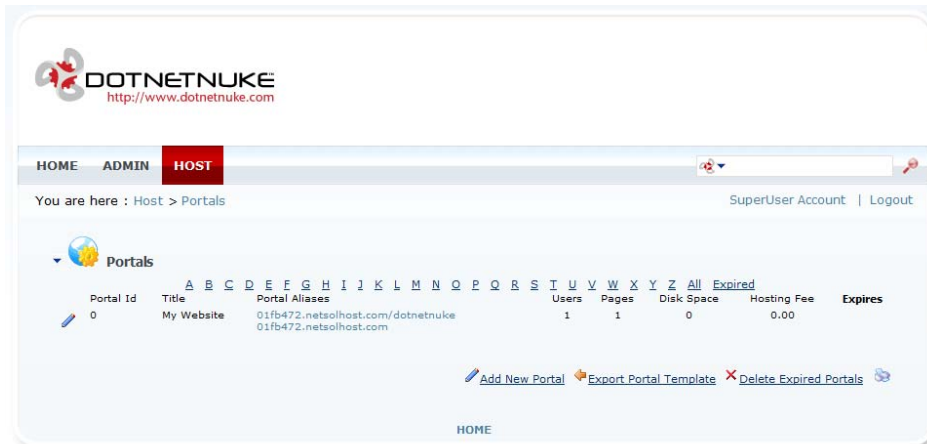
DOTNETNUKE
http://www.dotnetnuke.com

HOME ADMIN HOST

You are here : Host > Portals

SuperUser Account | Logout

Portals

A B C D E F G H I J K L M N O P Q R S T U V W X Y Z All Expired

| Portal Id | Title | Portal Aliases | Users | Pages | Disk Space | Hosting Fee | Expires |
|---|---|---|---|---|---|---|---|
| 0 | My Website | 01fb472.netsolhost.com/dotnetnuke 01fb472.netsolhost.com | 1 | 1 | 0 | 0.00 | |

Add New Portal Export Portal Template Delete Expired Portals

HOME